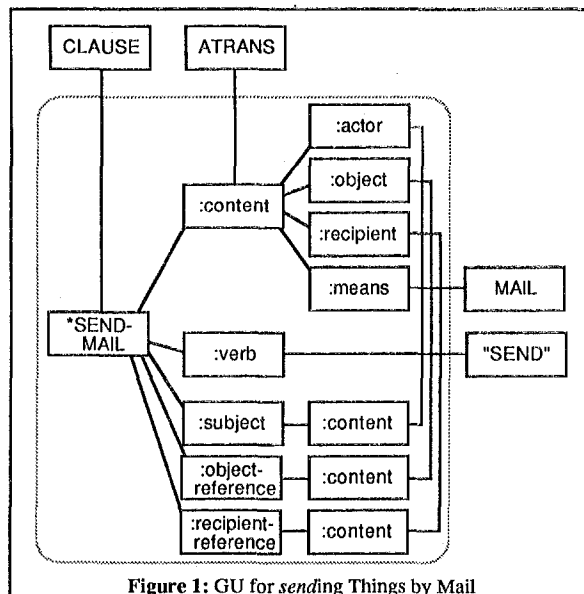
CLAUSE

ATRANS

:actor

:object

:content

:recipient

:means

MAIL

*SEND-MAIL

:verb

"SEND"

:subject

:content

:object-reference

:content

:recipient-reference

:content

Figure 1: GU for sending Things by Mail